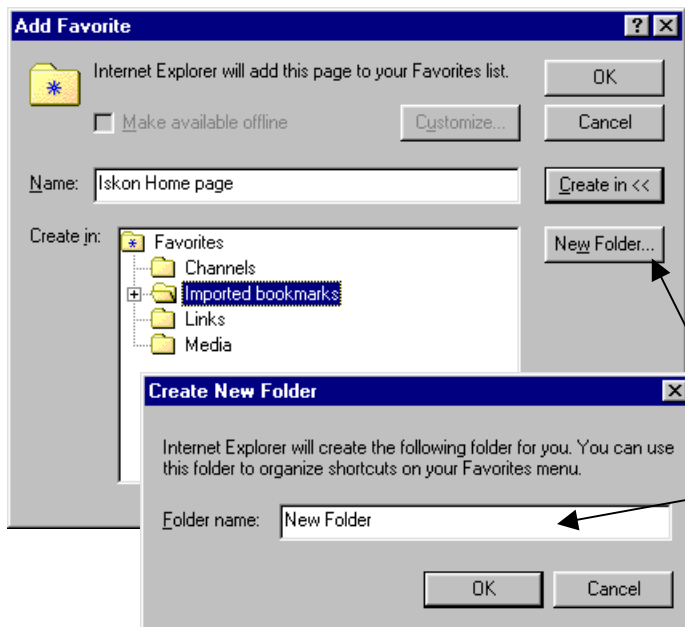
Add Favorite

?

Internet Explorer will add this page to your Favorites list.

OK

Make available offline

Customize...

Cancel

Name: Iskon Home page

Create in <<

Create in:

New Folder...

Favorites

Channels

Imported bookmarks

Links

Media

Create New Folder

Internet Explorer will create the following folder for you. You can use this folder to organize shortcuts on your Favorites menu.

Folder name: New Folder

OK

Cancel